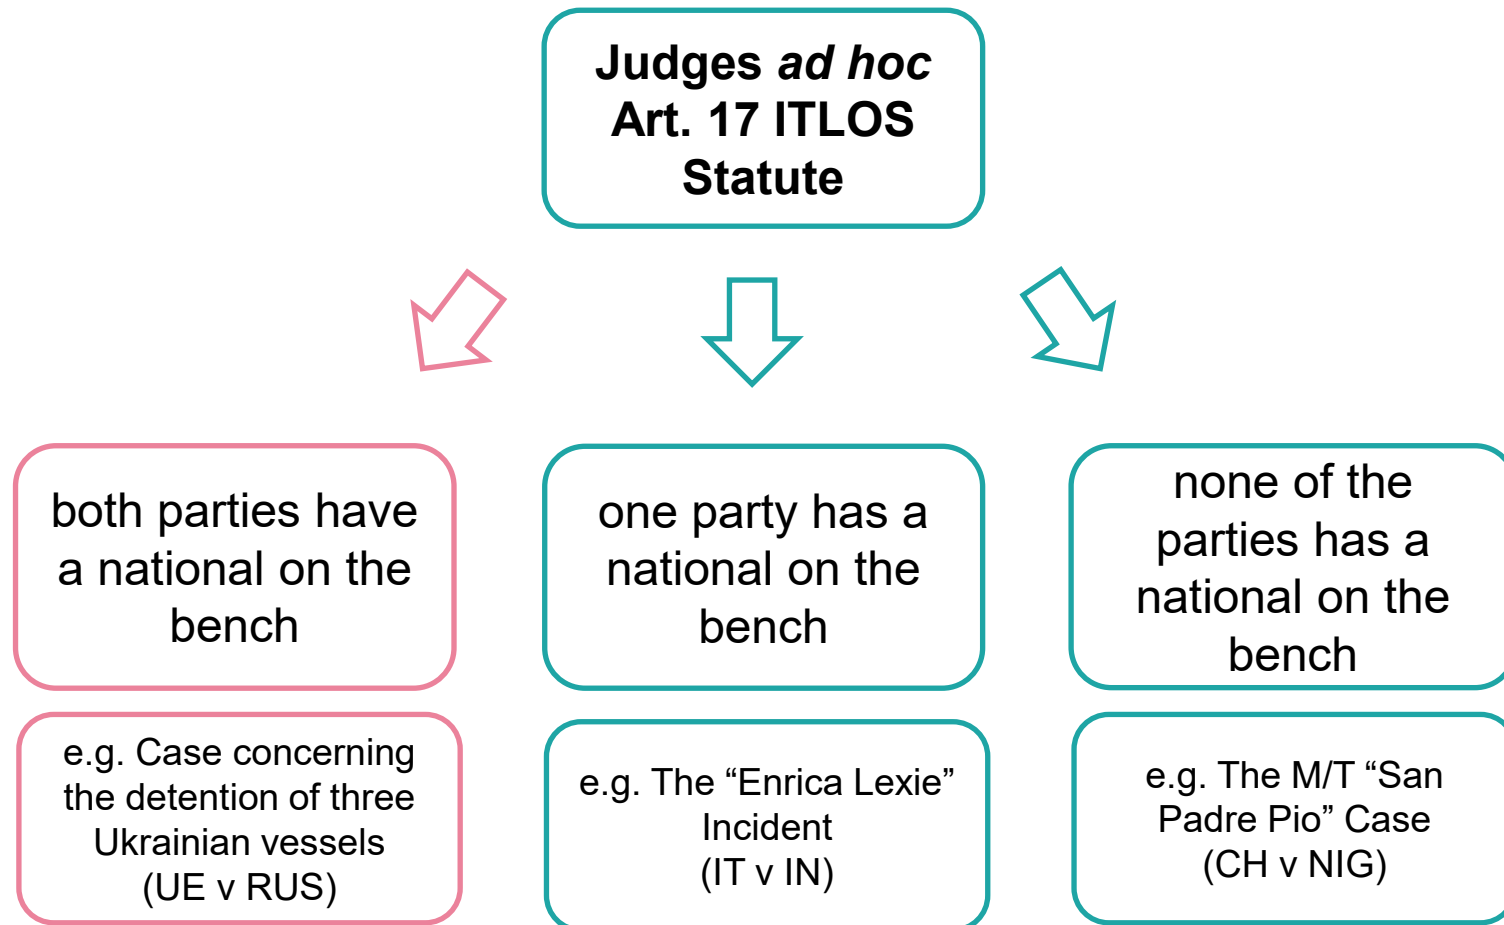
Judges *ad hoc*
Art. 17 ITLOS Statute

both parties have a national on the bench

one party has a national on the bench

none of the parties has a national on the bench

e.g. Case concerning the detention of three Ukrainian vessels (UE v RUS)

e.g. The “Enrica Lexie” Incident (IT v IN)

e.g. The M/T “San Padre Pio” Case (CH v NIG)